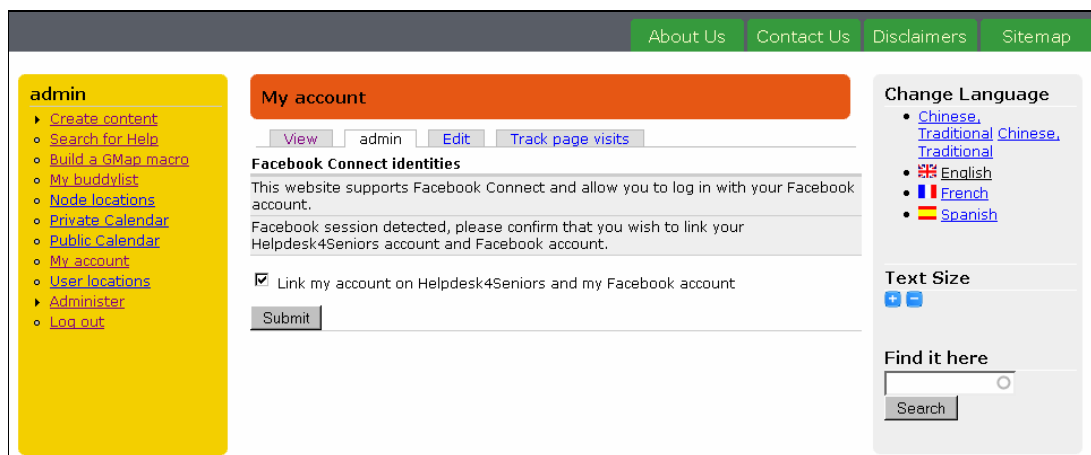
About Us Contact Us Disclaimers Sitemap

admin
- Create content
- Search for Help
- Build a GMap macro
- My buddylist
- Node locations
- Private Calendar
- Public Calendar
- My account
- User locations
- Administer
- Log out

My account

View | admin | Edit | Track page visits

Facebook Connect identities

This website supports Facebook Connect and allow you to log in with your Facebook account.

Facebook session detected, please confirm that you wish to link your Helpdesk4Seniors account and Facebook account.

☑ Link my account on Helpdesk4Seniors and my Facebook account

Submit

Change Language
- Chinese, Traditional Chinese, Traditional
- English
- French
- Spanish

Text Size

Find it here

Search